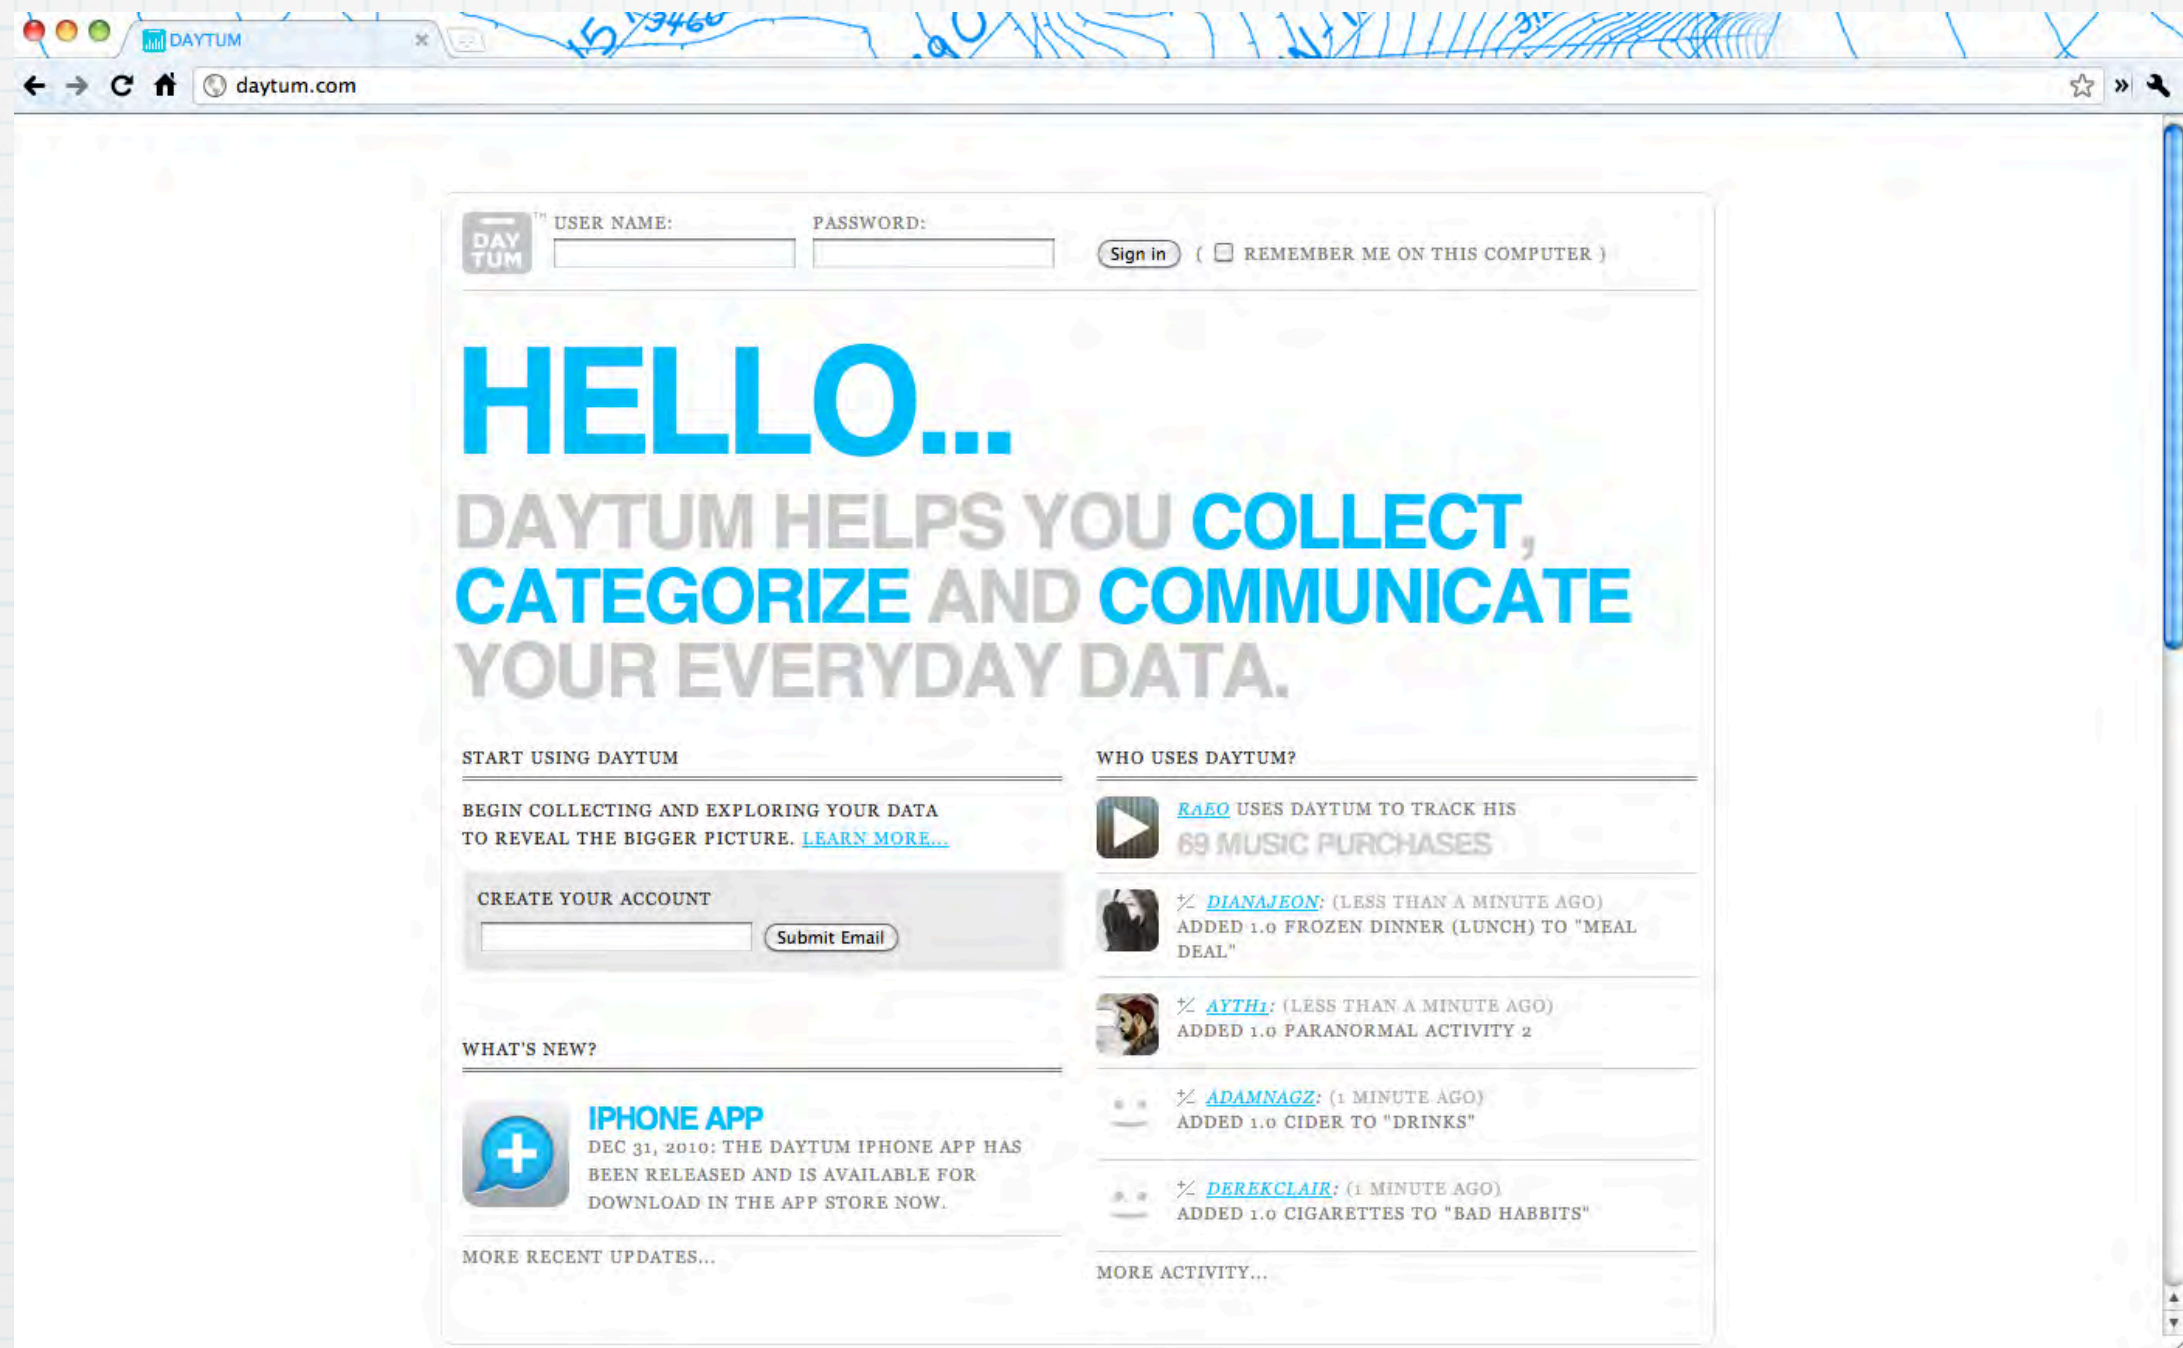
DAYTUM

daytum.com

DAY TUM ™ USER NAME: PASSWORD: Sign in ( REMEMBER ME ON THIS COMPUTER )

HELLO...

DAYTUM HELPS YOU COLLECT, CATEGORIZE AND COMMUNICATE YOUR EVERYDAY DATA.

START USING DAYTUM

BEGIN COLLECTING AND EXPLORING YOUR DATA TO REVEAL THE BIGGER PICTURE. LEARN MORE...

CREATE YOUR ACCOUNT

Submit Email

WHAT'S NEW?

IPHONE APP

DEC 31, 2010: THE DAYTUM IPHONE APP HAS BEEN RELEASED AND IS AVAILABLE FOR DOWNLOAD IN THE APP STORE NOW.

MORE RECENT UPDATES...

WHO USES DAYTUM?

RAEO USES DAYTUM TO TRACK HIS

69 MUSIC PURCHASES

DIANAJEON: (LESS THAN A MINUTE AGO) ADDED 1.0 FROZEN DINNER (LUNCH) TO "MEAL DEAL"

AYTH1: (LESS THAN A MINUTE AGO) ADDED 1.0 PARANORMAL ACTIVITY 2

ADAMNAGZ: (1 MINUTE AGO) ADDED 1.0 CIDER TO "DRINKS"

DEREKCLAIR: (1 MINUTE AGO) ADDED 1.0 CIGARETTES TO "BAD HABBITS"

MORE ACTIVITY...